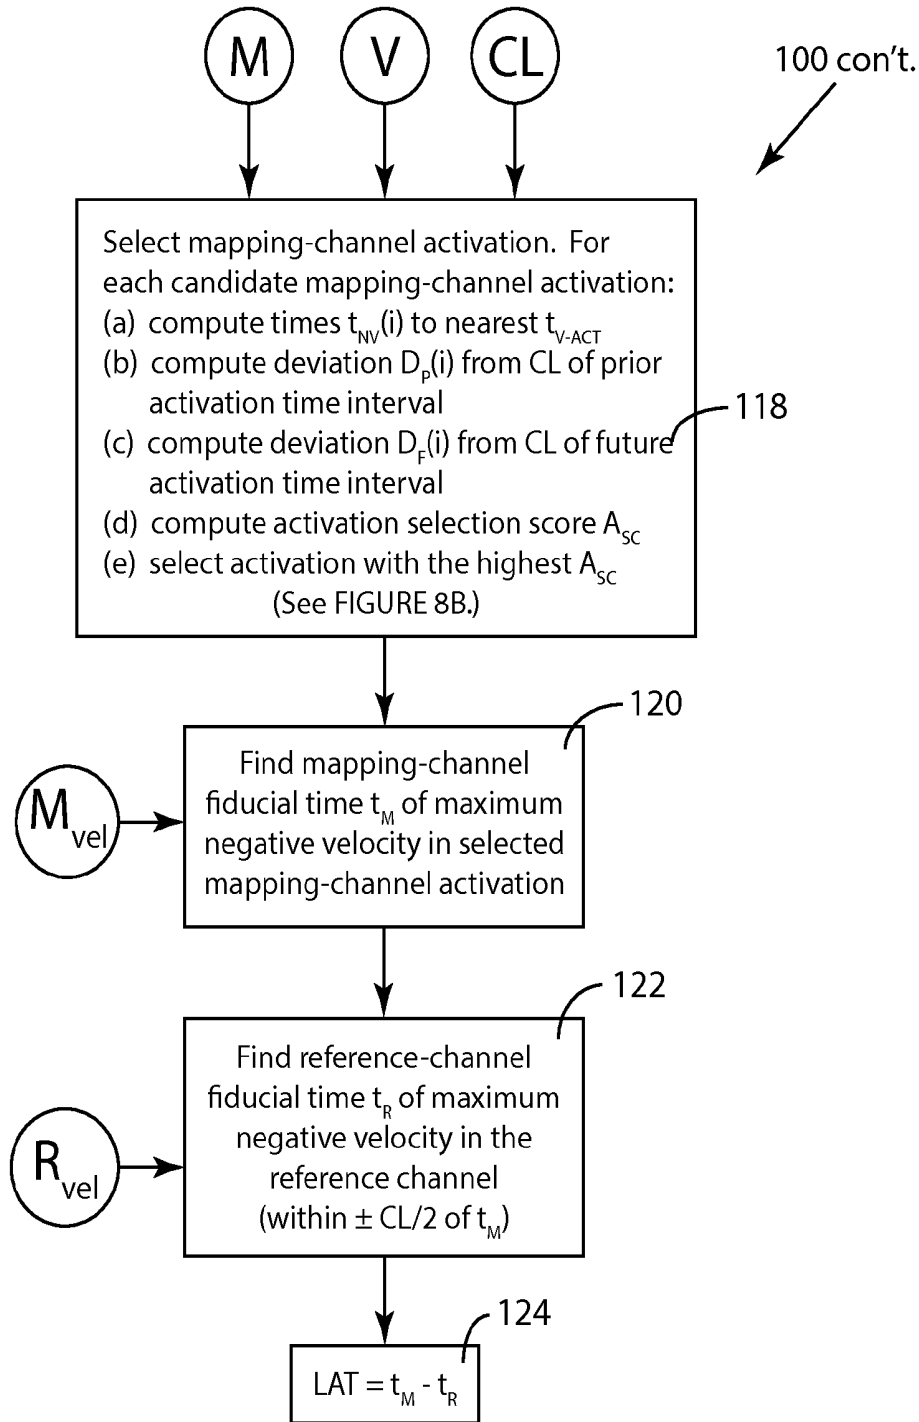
M
V
CL

100 con't.

Select mapping-channel activation. For each candidate mapping-channel activation:
(a) compute times $t_{NV}(i)$ to nearest $t_{V\text{-}ACT}$
(b) compute deviation $D_P(i)$ from CL of prior activation time interval
(c) compute deviation $D_F(i)$ from CL of future activation time interval
(d) compute activation selection score $A_{SC}$
(e) select activation with the highest $A_{SC}$
(See FIGURE 8B.)

118

120

$M_{vel}$

Find mapping-channel fiducial time $t_M$ of maximum negative velocity in selected mapping-channel activation

122

$R_{vel}$

Find reference-channel fiducial time $t_R$ of maximum negative velocity in the reference channel (within $\pm$ CL/2 of $t_M$)

124

$LAT = t_M - t_R$